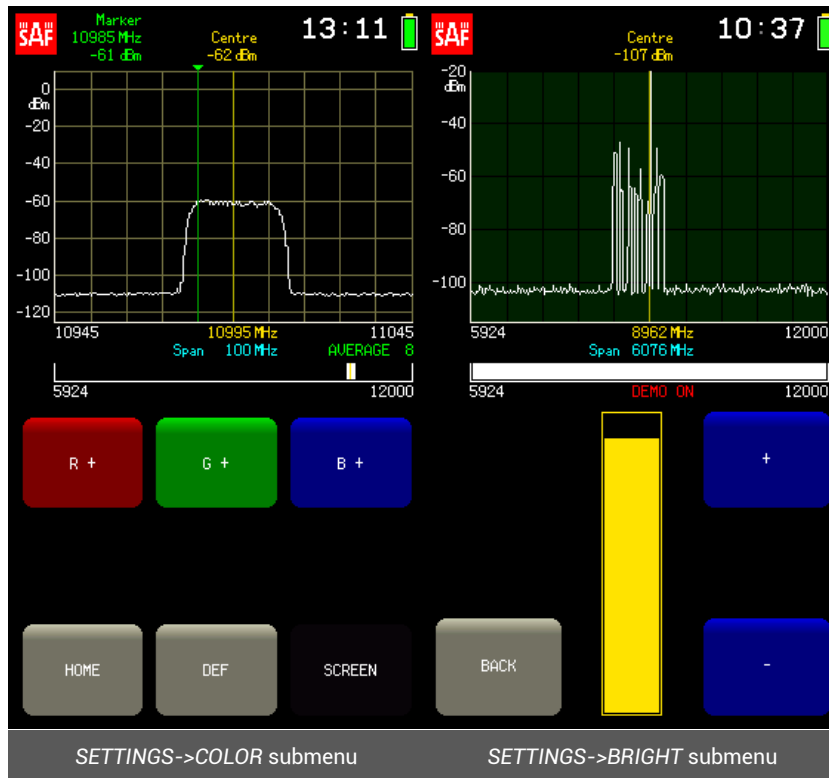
SAF
Marker
10985 MHz
-61 dBm
Centre
-62 dBm
13:11

0
dBm
-20
-40
-60
-80
-100
-120
10945
10995 MHz
11045
Span 100 MHz
AVERAGE 8
5924
12000

R +
G +
B +

HOME
DEF
SCREEN

SAF
Centre
-107 dBm
10:37

-20
dBm
-40
-60
-80
-100
5924
8962 MHz
12000
Span 6076 MHz
5924
DEMO ON
12000

+
BACK
-

SETTINGS->COLOR submenu

SETTINGS->BRIGHT submenu